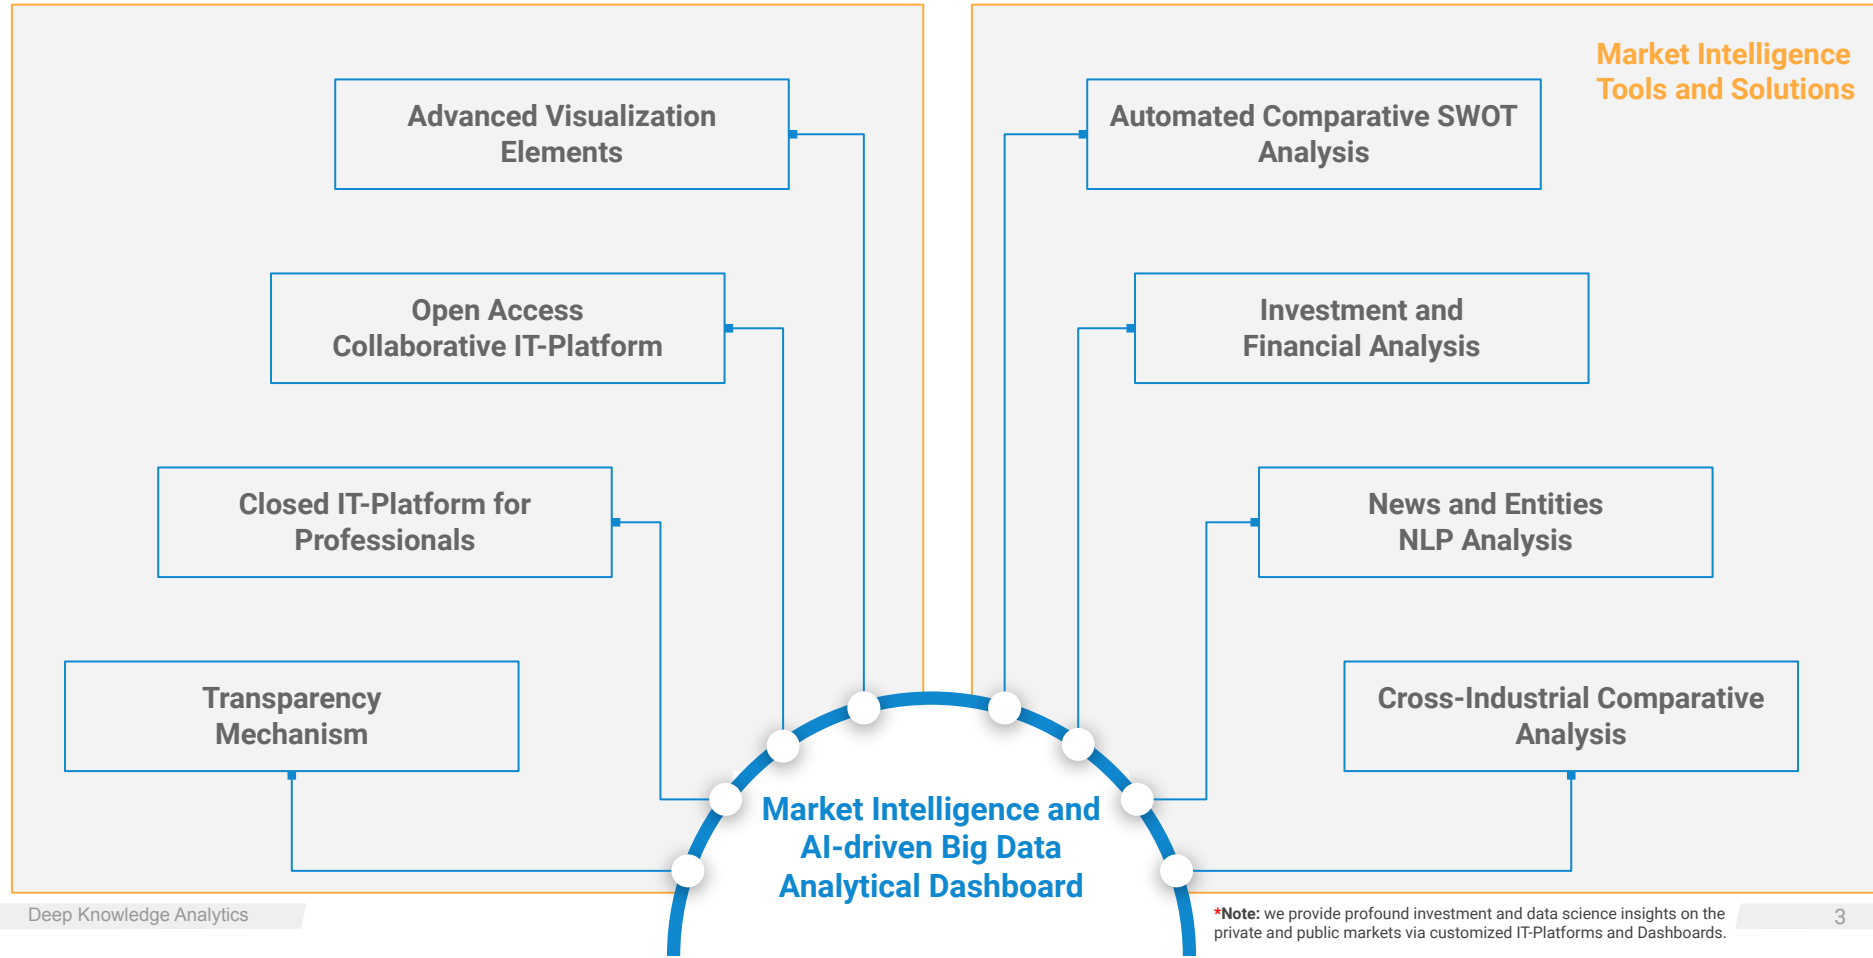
Market Intelligence Tools and Solutions

Advanced Visualization Elements

Open Access Collaborative IT-Platform

Closed IT-Platform for Professionals

Transparency Mechanism

Automated Comparative SWOT Analysis

Investment and Financial Analysis

News and Entities NLP Analysis

Cross-Industrial Comparative Analysis

Market Intelligence and AI-driven Big Data Analytical Dashboard

Deep Knowledge Analytics

*Note: we provide profound investment and data science insights on the private and public markets via customized IT-Platforms and Dashboards.

3